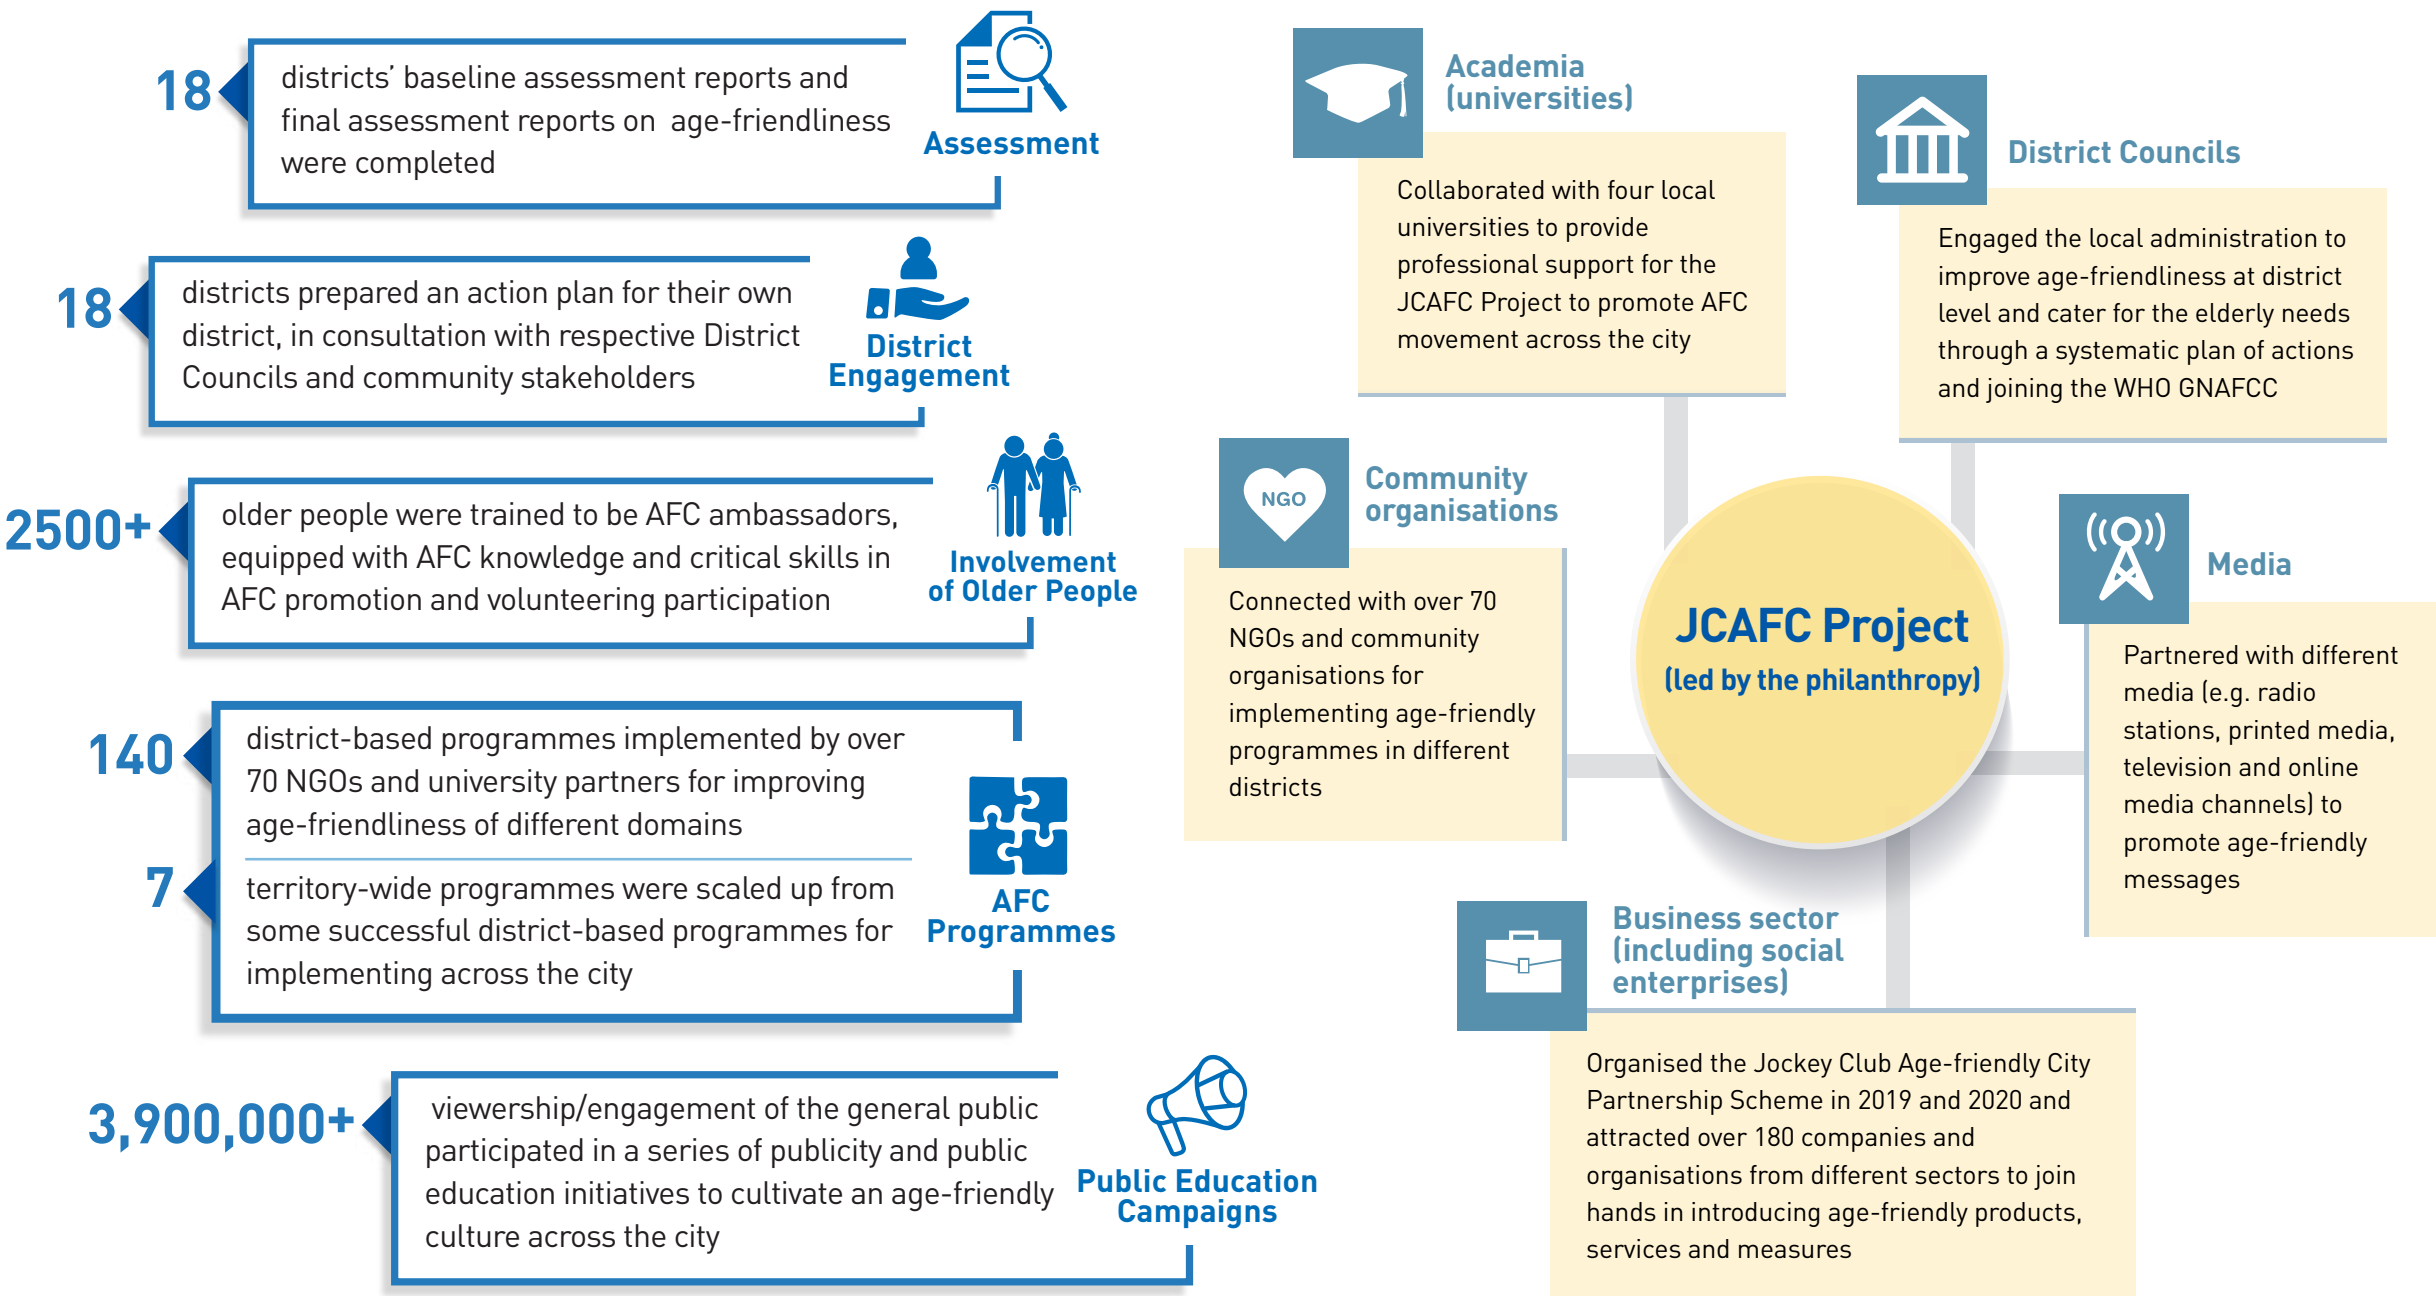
18 districts' baseline assessment reports and final assessment reports on age-friendliness were completed

Assessment

18 districts prepared an action plan for their own district, in consultation with respective District Councils and community stakeholders

District Engagement

2500+ older people were trained to be AFC ambassadors, equipped with AFC knowledge and critical skills in AFC promotion and volunteering participation

Involvement of Older People

140 district-based programmes implemented by over 70 NGOs and university partners for improving age-friendliness of different domains

7 territory-wide programmes were scaled up from some successful district-based programmes for implementing across the city

AFC Programmes

3,900,000+ viewership/engagement of the general public participated in a series of publicity and public education initiatives to cultivate an age-friendly culture across the city

Public Education Campaigns

Academia (universities)

Collaborated with four local universities to provide professional support for the JCAFC Project to promote AFC movement across the city

District Councils

Engaged the local administration to improve age-friendliness at district level and cater for the elderly needs through a systematic plan of actions and joining the WHO GNAFCC

NGO

Community organisations

Connected with over 70 NGOs and community organisations for implementing age-friendly programmes in different districts

JCAFC Project
(led by the philanthropy)

Media

Partnered with different media (e.g. radio stations, printed media, television and online media channels) to promote age-friendly messages

Business sector (including social enterprises)

Organised the Jockey Club Age-friendly City Partnership Scheme in 2019 and 2020 and attracted over 180 companies and organisations from different sectors to join hands in introducing age-friendly products, services and measures